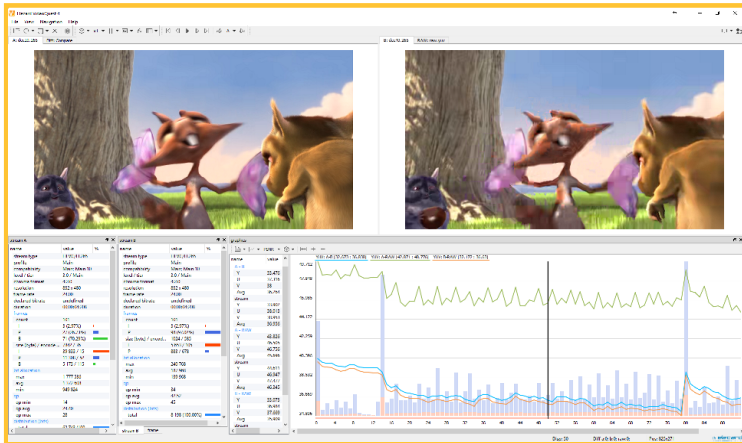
File View Navigation Help

name | value | %
stream type
profile | Main
chroma format
level / tier
resolution | 852 x 480
frame rate
pixel aspect ratio | undefined
duration

name | value | %
stream type
profile | Main
resolution | 852 x 480
frame rate
pixel aspect ratio | undefined
duration

name
Y | 25.470
U | 38
V | 38
Avg
Y | 39.013
U | 46.050
V | 47.000
Avg
Y | 43.080
U | 45.847
V | 37.690
Avg
Y | 25.078
U | 46.947
V | 37.000

0 | 4 | 8 | 12 | 16 | 20 | 24 | 28 | 32 | 36 | 40 | 44 | 48 | 52 | 56 | 60 | 64 | 68 | 72 | 76 | 80 | 84 | 88 | 92 | 96

Stream 0 | Stream 1